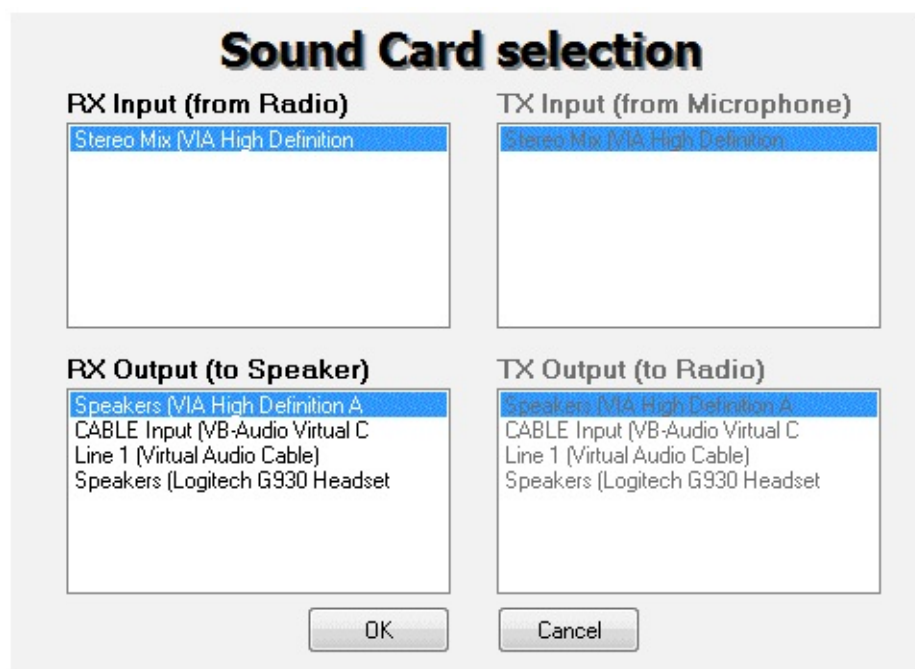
Sound Card selection

RX Input (from Radio)

Stereo Mix (VIA High Definition

TX Input (from Microphone)

Stereo Mix (VIA High Definition

RX Output (to Speaker)

Speakers (VIA High Definition A
CABLE Input (VB-Audio Virtual C
Line 1 (Virtual Audio Cable)
Speakers (Logitech G930 Headset

TX Output (to Radio)

Speakers (VIA High Definition A
CABLE Input (VB-Audio Virtual C
Line 1 (Virtual Audio Cable)
Speakers (Logitech G930 Headset

OK

Cancel